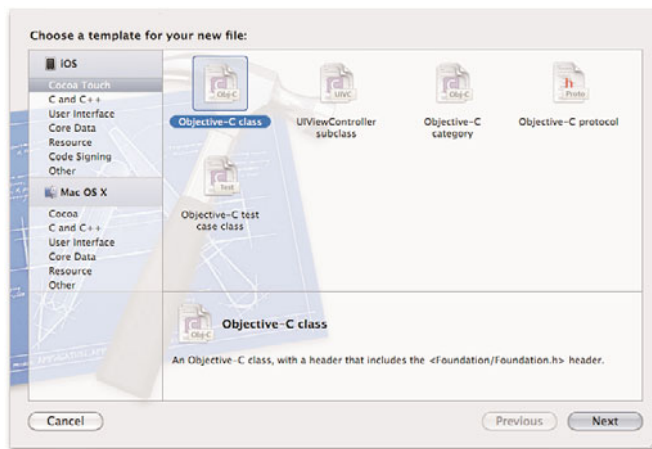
Choose a template for your new file:

iOS
Cocoa Touch
C and C++
User Interface
Core Data
Resource
Code Signing
Other

Mac OS X
Cocoa
C and C++
User Interface
Core Data
Resource
Other

Obj-C
Objective-C class

UIVC
UIViewController subclass

Obj-C
Objective-C category

h
Proto
Objective-C protocol

Test
Objective-C test case class

Obj-C
Objective-C class

An Objective-C class, with a header that includes the <Foundation/Foundation.h> header.

Cancel

Previous

Next